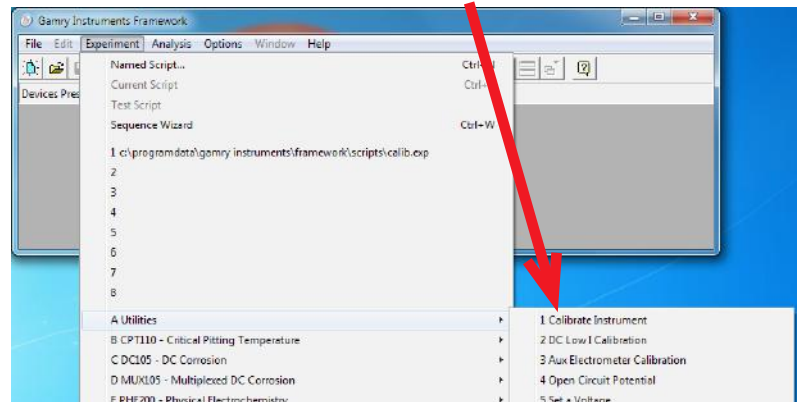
Gamry Instruments Framework

File Edit Experiment Analysis Options Window Help

Devices Pres

Named Script... Ctrl+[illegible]
Current Script Ctrl+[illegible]
Test Script
Sequence Wizard Ctrl+W

1 c:\programdata\gamry instruments\framework\scripts\calib.exp
2
3
4
5
6
7
8

A Utilities
B CPT110 - Critical Pitting Temperature
C DC105 - DC Corrosion
D MUX105 - Multiplexed DC Corrosion
E PHE200 - Physical Electrochemistry

1 Calibrate Instrument
2 DC Low I Calibration
3 Aux Electrometer Calibration
4 Open Circuit Potential
5 Set a Voltage